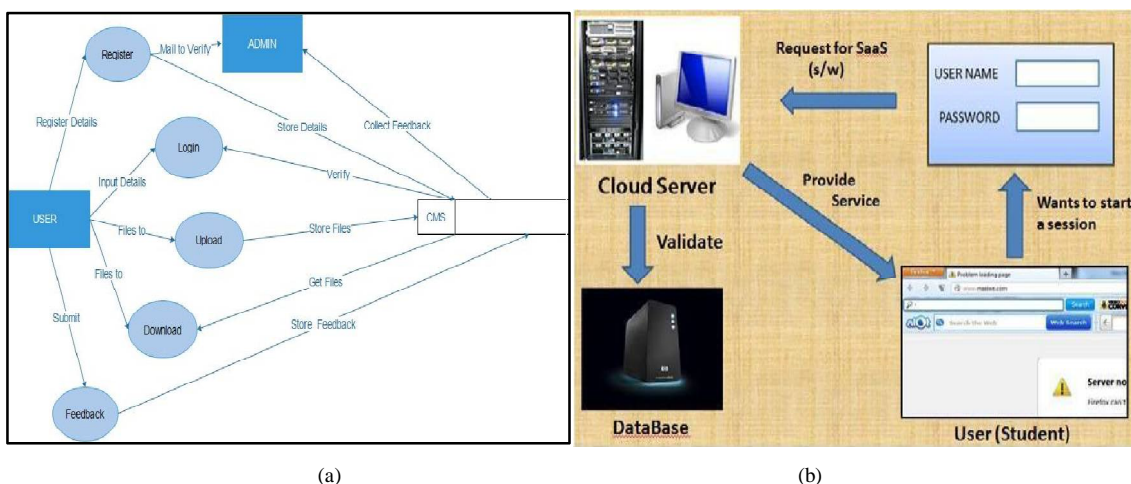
Register
Mail to Verify
ADMIN
Register Details
Store Details
Collect Feedback
Login
Input Details
Verify
USER
Files to
Upload
Store Files
CMS
Files to
Get Files
Submit
Download
Store Feedback
Feedback

Request for SaaS (s/w)
USER NAME
PASSWORD
Cloud Server
Provide Service
Wants to start a session
Validate
Problem loading page
Search
Search the Web
Web Search
Server no
DataBase
User (Student)

(a)
(b)